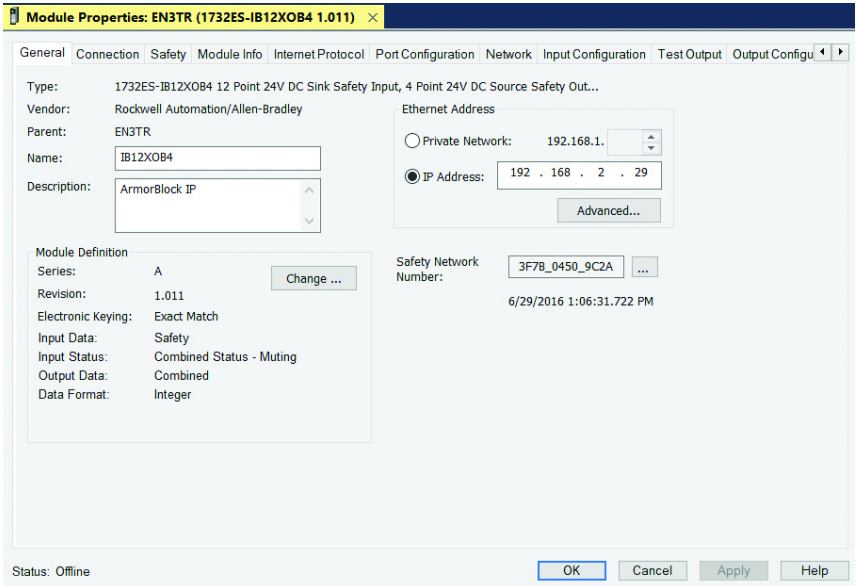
Module Properties: EN3TR (1732ES-IB12XOB4 1.011) ×

General | Connection | Safety | Module Info | Internet Protocol | Port Configuration | Network | Input Configuration | Test Output | Output Configu

Type: 1732ES-IB12XOB4 12 Point 24V DC Sink Safety Input, 4 Point 24V DC Source Safety Out...
Vendor: Rockwell Automation/Allen-Bradley
Parent: EN3TR
Name: IB12XOB4
Description: ArmorBlock IP

Ethernet Address
Private Network: 192.168.1.
IP Address: 192 . 168 . 2 . 29
Advanced...

Module Definition
Series: A
Revision: 1.011
Electronic Keying: Exact Match
Input Data: Safety
Input Status: Combined Status - Muting
Output Data: Combined
Data Format: Integer
Change ...

Safety Network Number: 3F7B_0450_9C2A ...
6/29/2016 1:06:31.722 PM

Status: Offline
OK | Cancel | Apply | Help